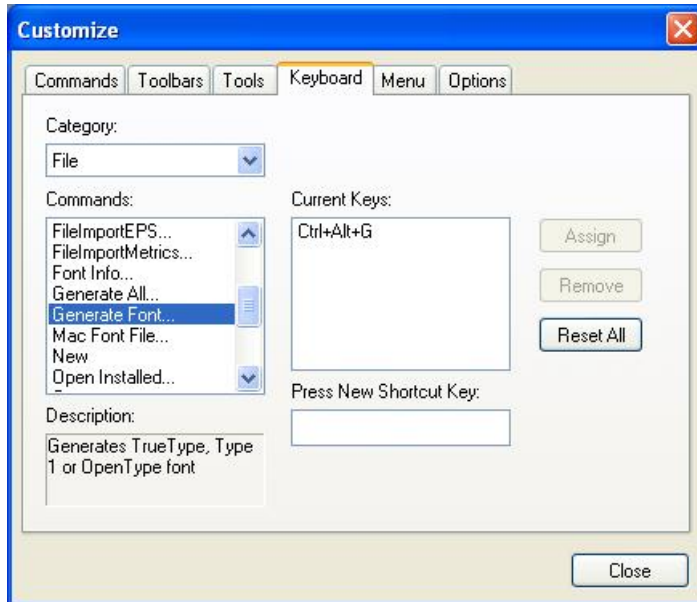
Customize

Commands | Toolbars | Tools | Keyboard | Menu | Options

Category:
File

Commands:
FileImportEPS...
FileImportMetrics...
Font Info...
Generate All...
Generate Font...
Mac Font File...
New
Open Installed...

Current Keys:
Ctrl+Alt+G

Assign
Remove
Reset All

Press New Shortcut Key:

Description:
Generates TrueType, Type 1 or OpenType font

Close